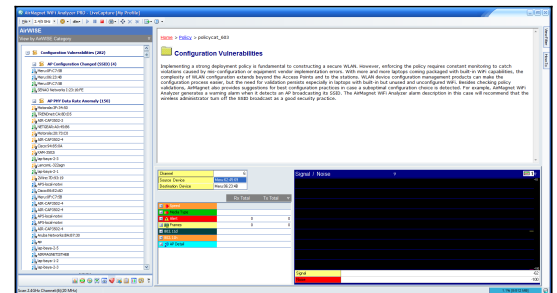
AirMagnet WiFi Analyzer PRO - [AirCapture (My Profile)]

AirWISE

View by AirWISE Category

Configuration Vulnerabilities (282)

AP Configuration Changed (SSID) (4)

AP PHY Data Rate Anomaly (156)

Home > Policy > policycat_603

Configuration Vulnerabilities

Implementing a strong deployment policy is fundamental to constructing a secure WLAN. However, enforcing the policy requires constant monitoring to catch violations caused by mis-configuration or equipment vendor implementation errors. With more and more laptops coming packaged with built-in WiFi capabilities, the complexity of WLAN configuration extends beyond the Access Points and to the stations. WLAN device configuration management products can make the configuration process easier, but the need for validation persists especially in laptops with built-in but unused and unconfigured WiFi. Besides checking policy validations, AirMagnet also provides suggestions for best configuration practices in case a suboptimal configuration choice is detected. For example, AirMagnet WiFi Analyzer generates a warning alarm when it detects an AP broadcasting its SSID. The AirMagnet WiFi Analyzer alarm description in this case will recommend that the wireless administrator turn off the SSID broadcast as a good security practice.

Channel

Source Device

Destination Device

Rx Total

Tx Total

Signal / Noise

Signal

Noise

Scan 2.4GHz Channel(40,20 MHz)